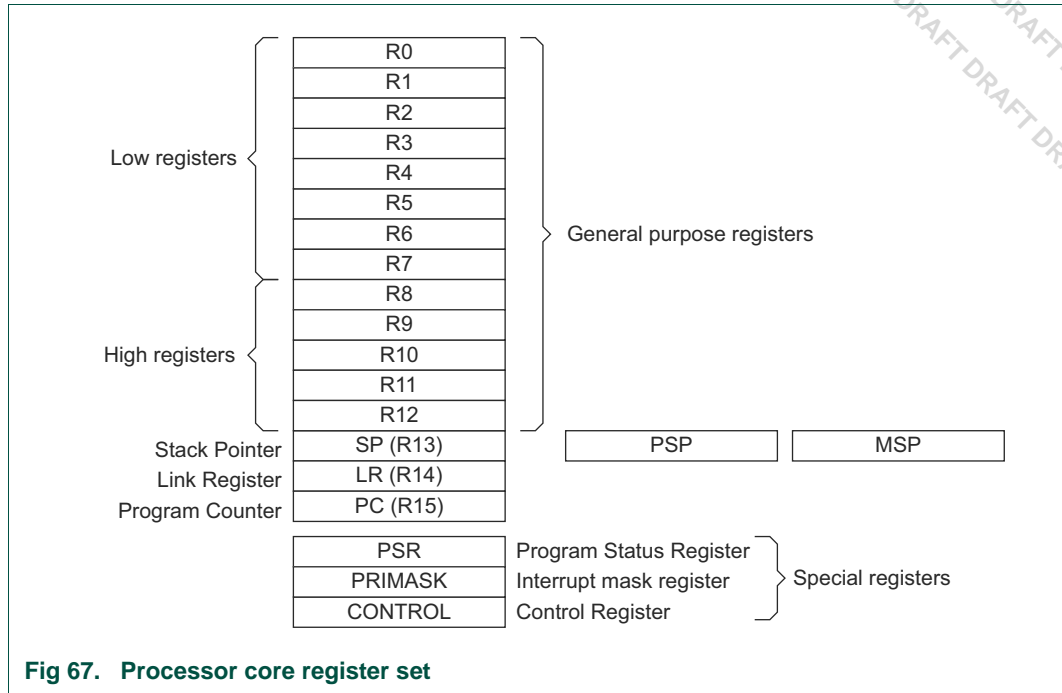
DRAFT DRAFT DRAFT DRAFT DR

Low registers

R0
R1
R2
R3
R4
R5
R6
R7

High registers

R8
R9
R10
R11
R12

General purpose registers

Stack Pointer SP (R13)
Link Register LR (R14)
Program Counter PC (R15)

PSP MSP

PSR Program Status Register
PRIMASK Interrupt mask register
CONTROL Control Register

Special registers

**Fig 67. Processor core register set**